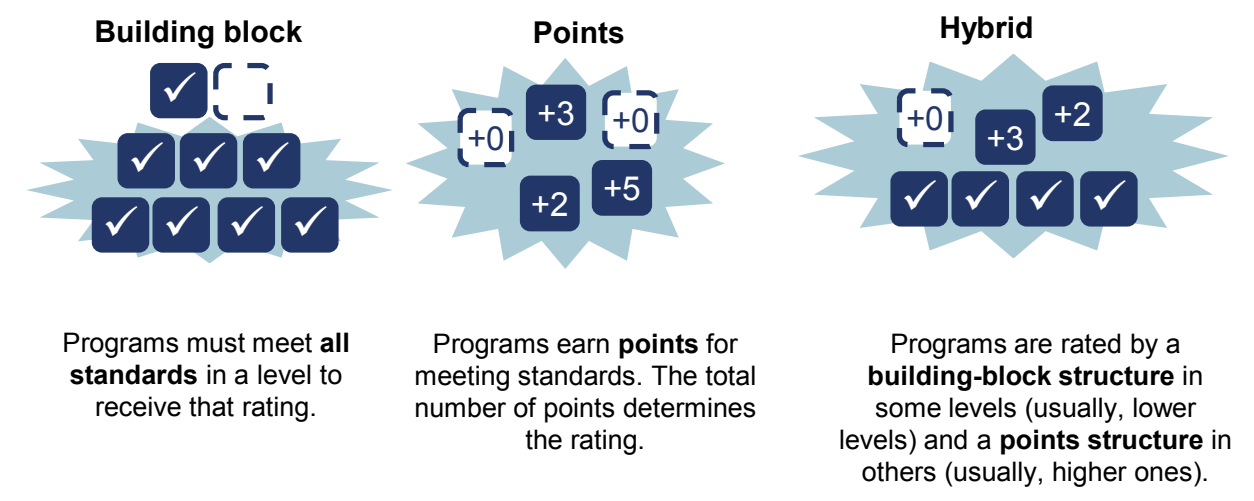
Building block

✓

✓ ✓ ✓

✓ ✓ ✓ ✓

Programs must meet **all standards** in a level to receive that rating.

Points

+0 +3 +0

+2 +5

Programs earn **points** for meeting standards. The total number of points determines the rating.

Hybrid

+0 +3 +2

✓ ✓ ✓ ✓

Programs are rated by a **building-block structure** in some levels (usually, lower levels) and a **points structure** in others (usually, higher ones).